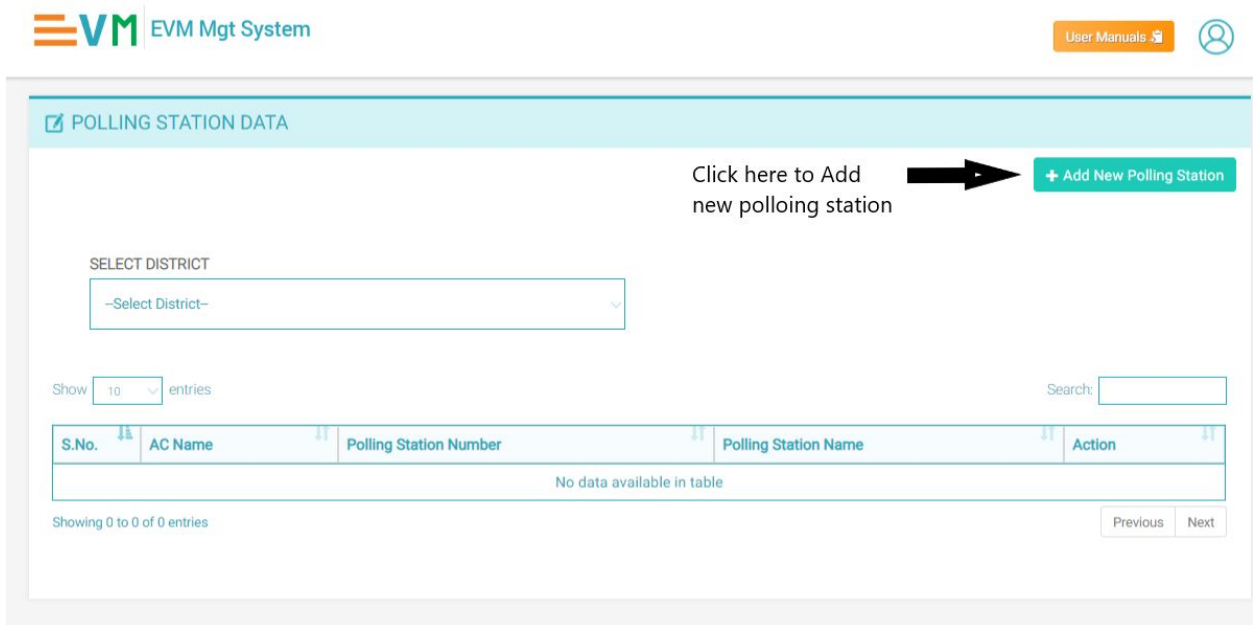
EVM EVM Mgt System

User Manuals

POLLING STATION DATA

Click here to Add new polloing station

+ Add New Polling Station

SELECT DISTRICT

--Select District--

Show 10 entries

Search:

| S.No. | AC Name | Polling Station Number | Polling Station Name | Action |
|---|---|---|---|---|
| No data available in table | | | | |

Showing 0 to 0 of 0 entries

Previous Next